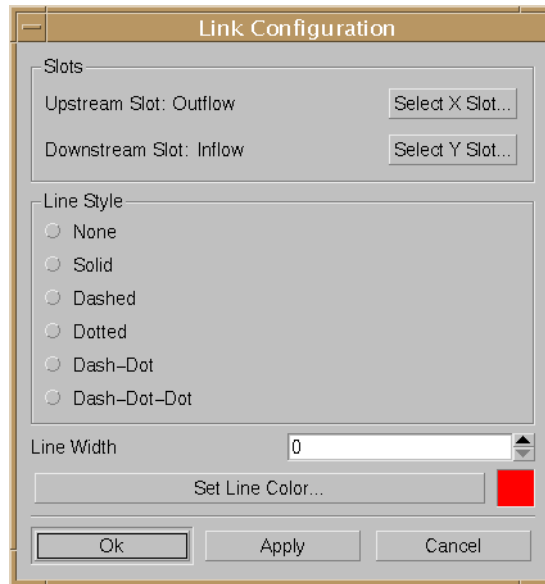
Link Configuration

Slots

Upstream Slot: Outflow

Select X Slot...

Downstream Slot: Inflow

Select Y Slot...

Line Style

None

Solid

Dashed

Dotted

Dash–Dot

Dash–Dot–Dot

Line Width

0

Set Line Color...

Ok

Apply

Cancel